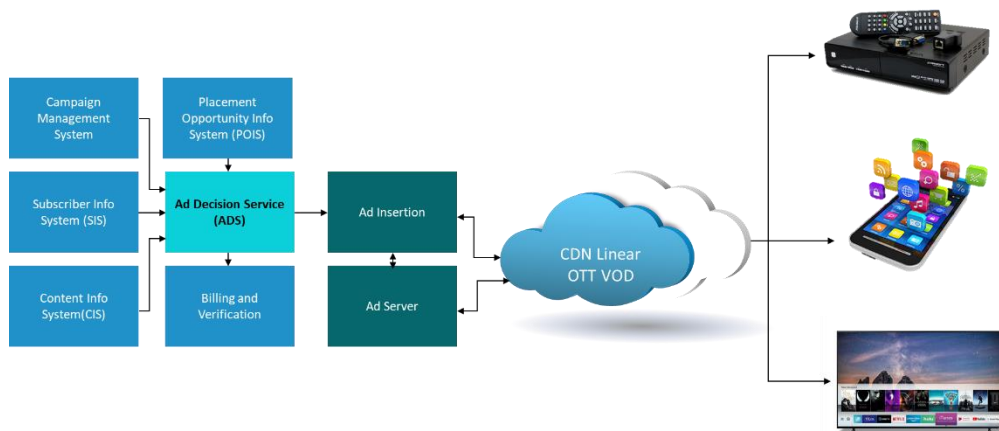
Campaign Management System

Placement Opportunity Info System (POIS)

Subscriber Info System (SIS)

Ad Decision Service (ADS)

Ad Insertion

Content Info System(CIS)

Billing and Verification

Ad Server

CDN Linear OTT VOD